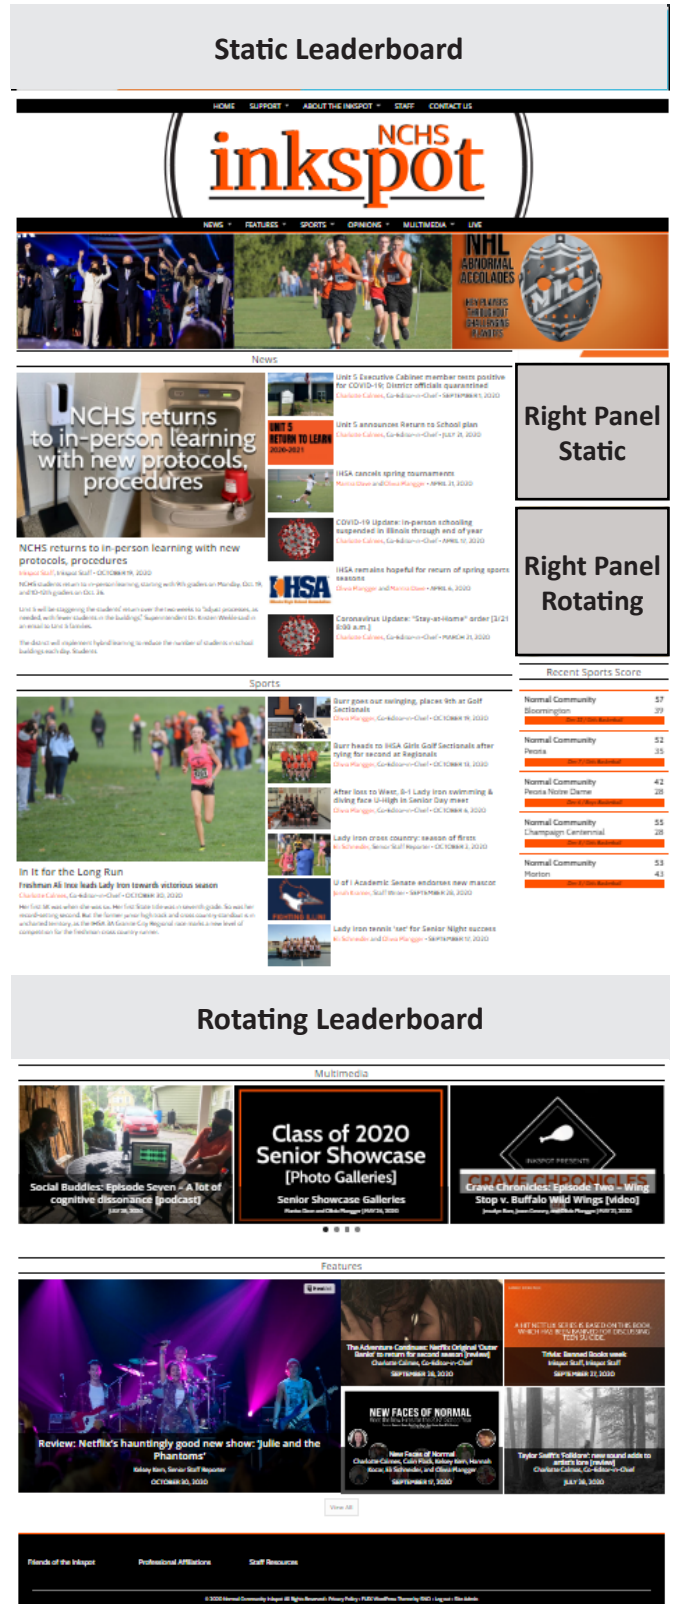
Static Leaderboard

HOME SUPPORT ABOUT THE INKSPOT STAFF CONTACT US

NCHS
inkspot

NEWS FEATURES SPORTS OPINIONS MULTIMEDIA LIVE

NHL ABNORMAL ACCOLADES

News

NCHS returns to in-person learning with new protocols, procedures

NCHS returns to in-person learning with new protocols, procedures

Unit 5 Executive Cabinet member tests positive for COVID-19; District officials quarantined

Unit 5 announces Return to School plan

IHSA cancels spring tournaments

COVID-19 Update: In-person schooling suspended in Illinois through end of year

IHSA remains hopeful for return of spring sports seasons

Coronavirus Update: "Stay-at-Home" order [3/21 8:00 a.m.]

Right Panel Static

Right Panel Rotating

Recent Sports Score

| Normal Community | 57 |
|---|---|
| Bloomington | 39 |
| Normal Community | 52 |
| Peoria | 35 |
| Normal Community | 42 |
| Peoria Notre Dame | 28 |
| Normal Community | 55 |
| Champaign Centennial | 28 |
| Normal Community | 53 |
| Morton | 43 |

Sports

In it for the Long Run

Freshman Ali Ince leads Lady Iron towards victorious season

Surr goes out swinging, places 9th at Golf Sectionals

Surr heads to IHSA Girls Golf Sectionals after tying for second at Regionals

After loss to West, 0-1 Lady Iron swimming & diving face U-High in Senior Day meet

Lady Iron cross country: season of firsts

U of I Academic Senate endorses new mascot

Lady Iron tennis 'set' for Senior Night success

Rotating Leaderboard

Multimedia

Social Buddies: Episode Seven - A lot of cognitive dissonance [podcast]

Class of 2020 Senior Showcase [Photo Galleries]

Senior Showcase Galleries

Crave Chronicles: Episode Two - Wing Stop v. Buffalo Wild Wings [video]

Features

Review: Netflix's hauntingly good new show: 'Julie and the Phantoms'

OCTOBER 30, 2020

The Adventure Continues: Netflix Original 'Outer Banks' set to return for second season [review]

SEPTEMBER 28, 2020

Trivia: Banned Books week

SEPTEMBER 27, 2020

NEW FACES OF NORMAL

New Faces of Normal

SEPTEMBER 17, 2020

Taylor Swift's 'Folklore': new sound adds to artist's lore [review]

JULY 30, 2020

View All

Friends of the Inkspot Professional Affiliations Staff Resources

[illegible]